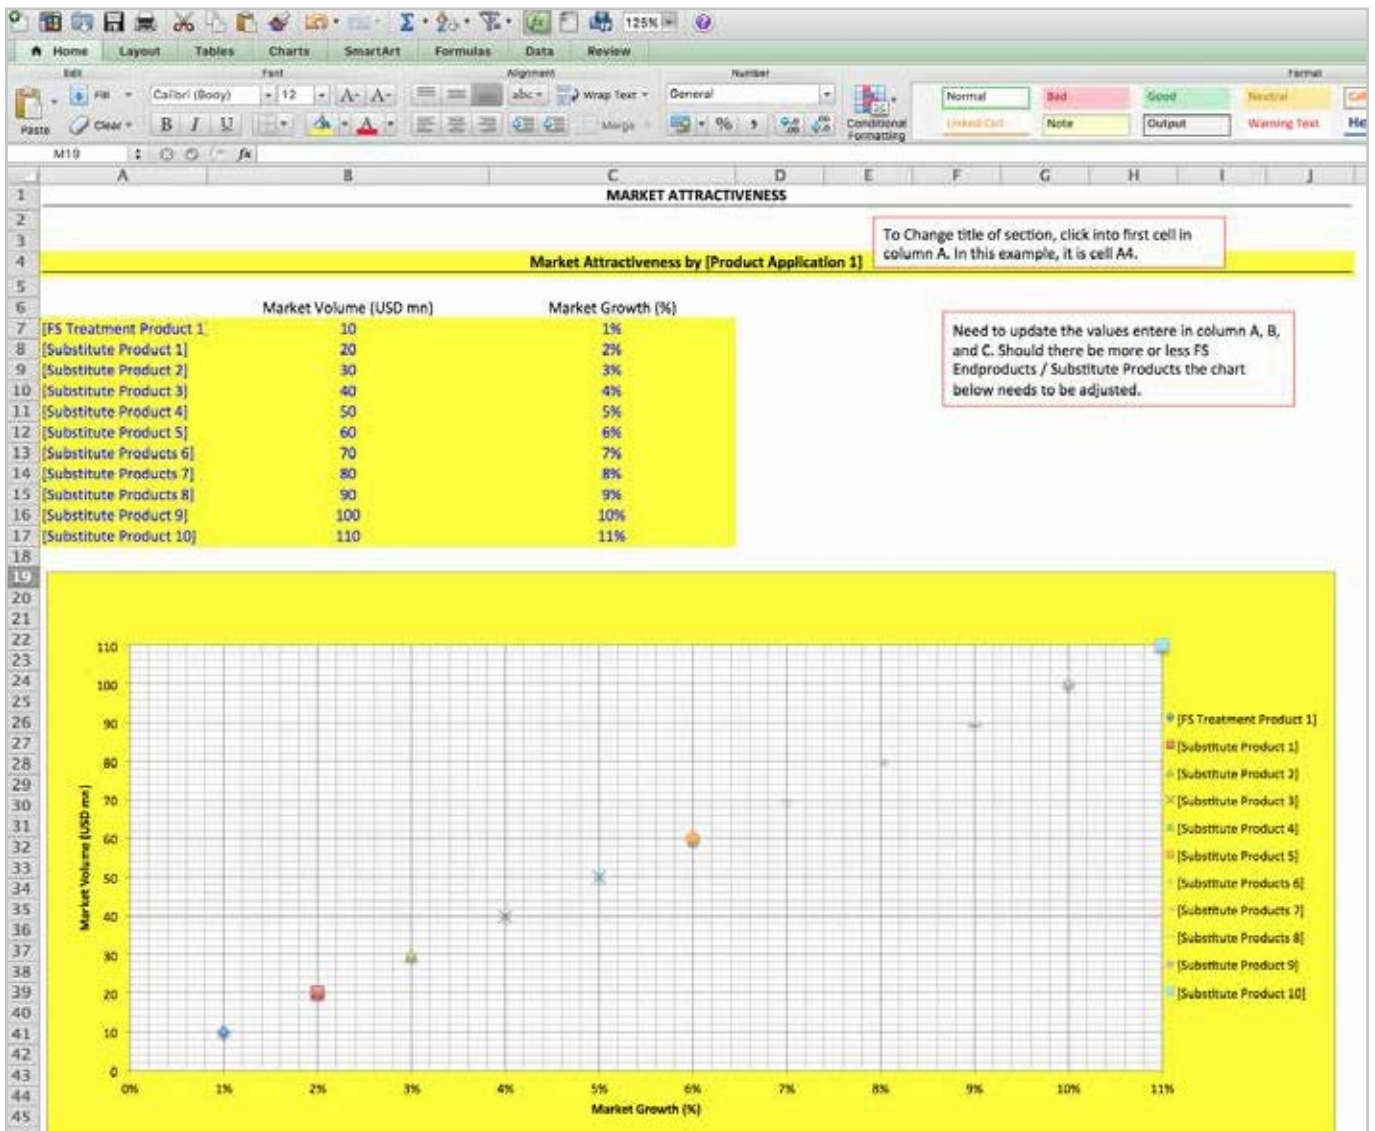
125%

Home Layout Tables Charts SmartArt Formulas Data Review

Edit Font Alignment Number Format

Fill Calibri (Body) 12 abc Wrap Text General Normal Bad Good Neutral

Paste Clear B I U Merge % Conditional Formatting Linked Cell Note Output Warning Text

M19 fx

A B C D E F G H I J

| | A | B | C |
|---|---|---|---|
| 1 | MARKET ATTRACTIVENESS | | |
| 4 | Market Attractiveness by [Product Application 1] | | |
| 6 | | Market Volume (USD mn) | Market Growth (%) |
| 7 | [FS Treatment Product 1 | 10 | 1% |
| 8 | [Substitute Product 1] | 20 | 2% |
| 9 | [Substitute Product 2] | 30 | 3% |
| 10 | [Substitute Product 3] | 40 | 4% |
| 11 | [Substitute Product 4] | 50 | 5% |
| 12 | [Substitute Product 5] | 60 | 6% |
| 13 | [Substitute Products 6] | 70 | 7% |
| 14 | [Substitute Products 7] | 80 | 8% |
| 15 | [Substitute Products 8] | 90 | 9% |
| 16 | [Substitute Product 9] | 100 | 10% |
| 17 | [Substitute Product 10] | 110 | 11% |

To Change title of section, click into first cell in column A. In this example, it is cell A4.

Need to update the values entere in column A, B, and C. Should there be more or less FS Endproducts / Substitute Products the chart below needs to be adjusted.

110
100
90
80
70
60
50
40
30
20
10
0

Market Volume (USD mn)

0% 1% 2% 3% 4% 5% 6% 7% 8% 9% 10% 11%

Market Growth (%)

[FS Treatment Product 1]
[Substitute Product 1]
[Substitute Product 2]
[Substitute Product 3]
[Substitute Product 4]
[Substitute Product 5]
[Substitute Products 6]
[Substitute Products 7]
[Substitute Products 8]
[Substitute Product 9]
[Substitute Product 10]